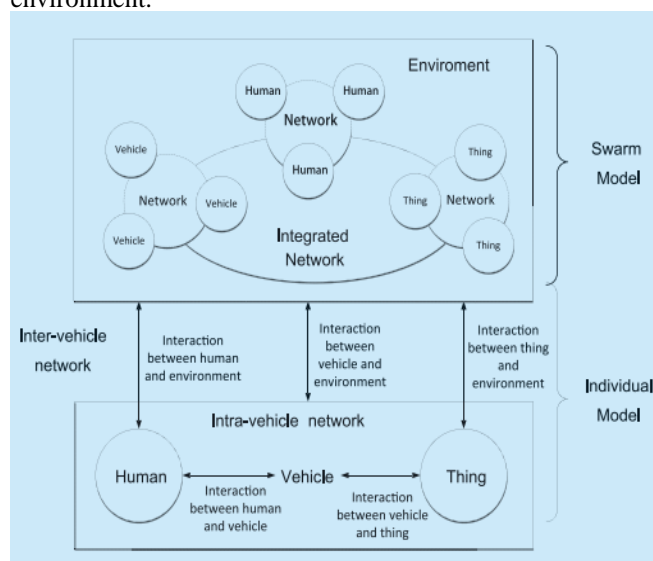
environment.

Enviroment

Human

Human

Network

Human

Vehicle

Network

Vehicle

Vehicle

Thing

Thing

Network

Thing

Integrated Network

Swarm Model

Inter-vehicle network

Interaction between human and environment

Interaction between vehicle and environment

Interaction between thing and environment

Individual Model

Intra-vehicle network

Human

Vehicle

Thing

Interaction between human and vehicle

Interaction between vehicle and thing